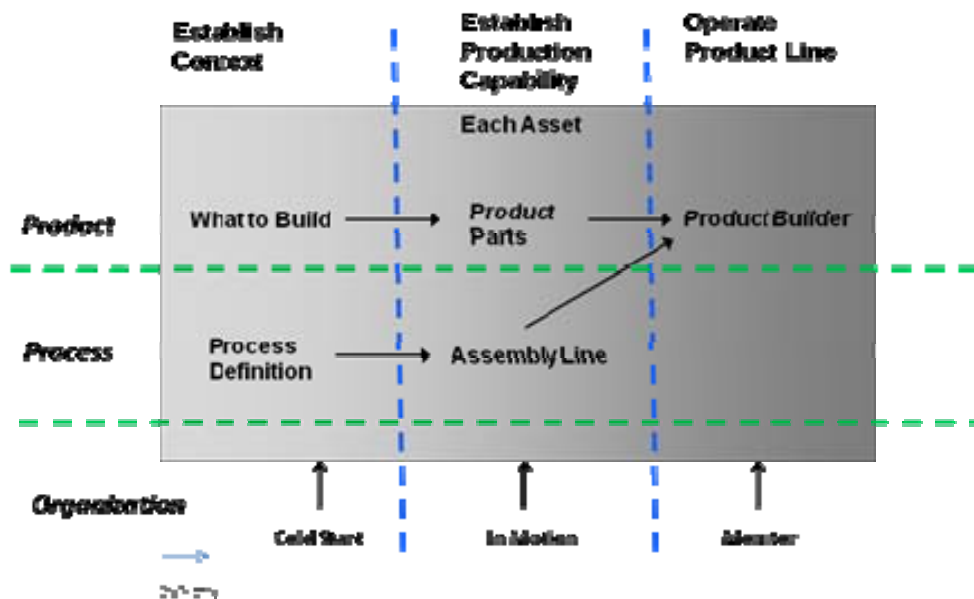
Establish Context

Establish Production Capability

Operate Product Line

Each Asset

Product

What to Build

Product Parts

Product Builder

Process

Process Definition

Assembly Line

Organization

Cold Start

In Motion

Monitor

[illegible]